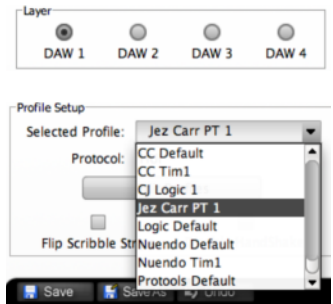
Layer

DAW 1 DAW 2 DAW 3 DAW 4

Profile Setup

Selected Profile: Jez Carr PT 1

Protocol:

CC Default
CC Tim1
CJ Logic 1
Jez Carr PT 1
Logic Default
Nuendo Default
Nuendo Tim1
Protools Default

Flip Scribble Str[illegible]

Save Save As Undo